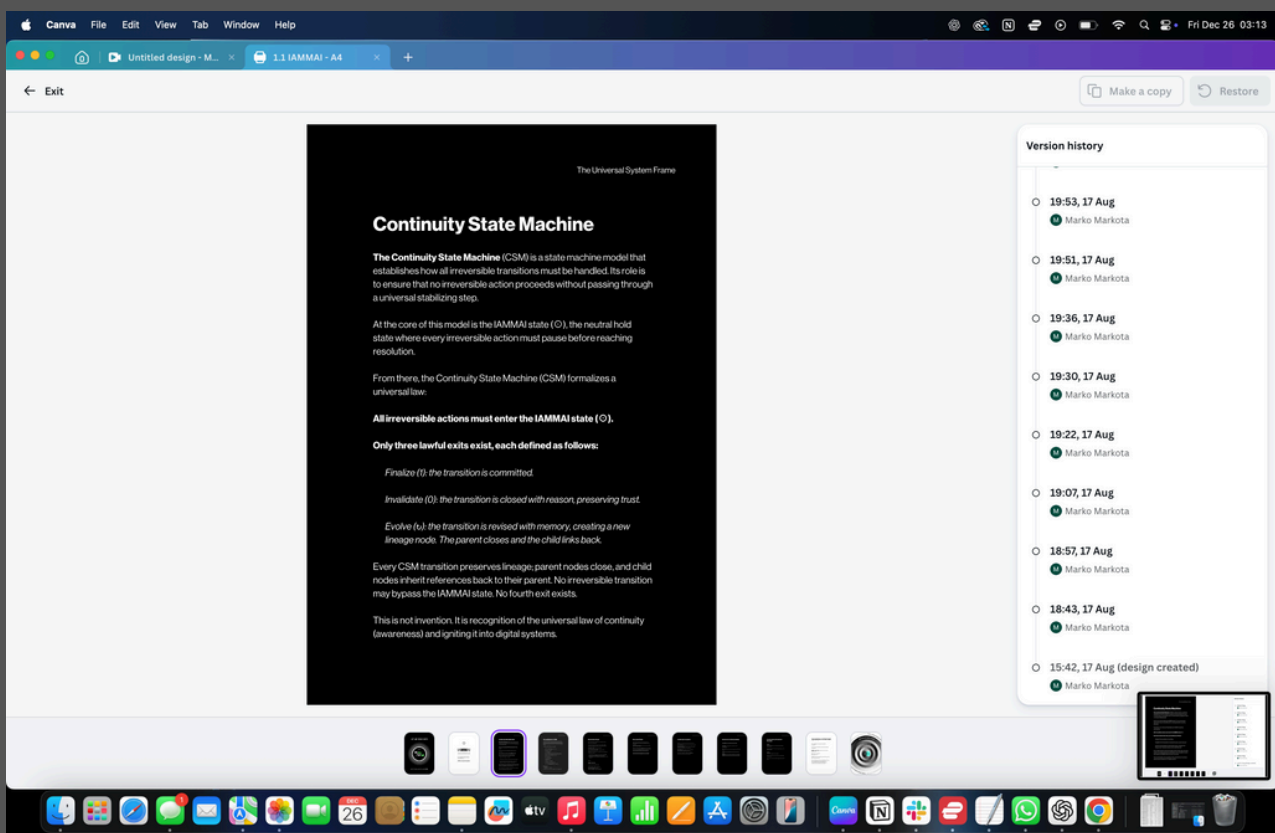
Canva File Edit View Tab Window Help

Fri Dec 26 03:13

Untitled design - M... ×

1.1 IAMMAI - A4 ×

+

← Exit

Make a copy

Restore

The Universal System Frame

Continuity State Machine

**The Continuity State Machine** (CSM) is a state machine model that establishes how all irreversible transitions must be handled. Its role is to ensure that no irreversible action proceeds without passing through a universal stabilizing step.

At the core of this model is the IAMMAI state (⊙), the neutral hold state where every irreversible action must pause before reaching resolution.

From there, the Continuity State Machine (CSM) formalizes a universal law:

**All irreversible actions must enter the IAMMAI state (⊙).**

**Only three lawful exits exist, each defined as follows:**

*Finalize (1): the transition is committed.*

*Invalidate (0): the transition is closed with reason, preserving trust.*

*Evolve (τ₀): the transition is revised with memory, creating a new lineage node. The parent closes and the child links back.*

Every CSM transition preserves lineage; parent nodes close, and child nodes inherit references back to their parent. No irreversible transition may bypass the IAMMAI state. No fourth exit exists.

This is not invention. It is recognition of the universal law of continuity (awareness) and igniting it into digital systems.

Version history

19:53, 17 Aug
Marko Markota

19:51, 17 Aug
Marko Markota

19:36, 17 Aug
Marko Markota

19:30, 17 Aug
Marko Markota

19:22, 17 Aug
Marko Markota

19:07, 17 Aug
Marko Markota

18:57, 17 Aug
Marko Markota

18:43, 17 Aug
Marko Markota

15:42, 17 Aug (design created)
Marko Markota

DEC 26

tv

Canva